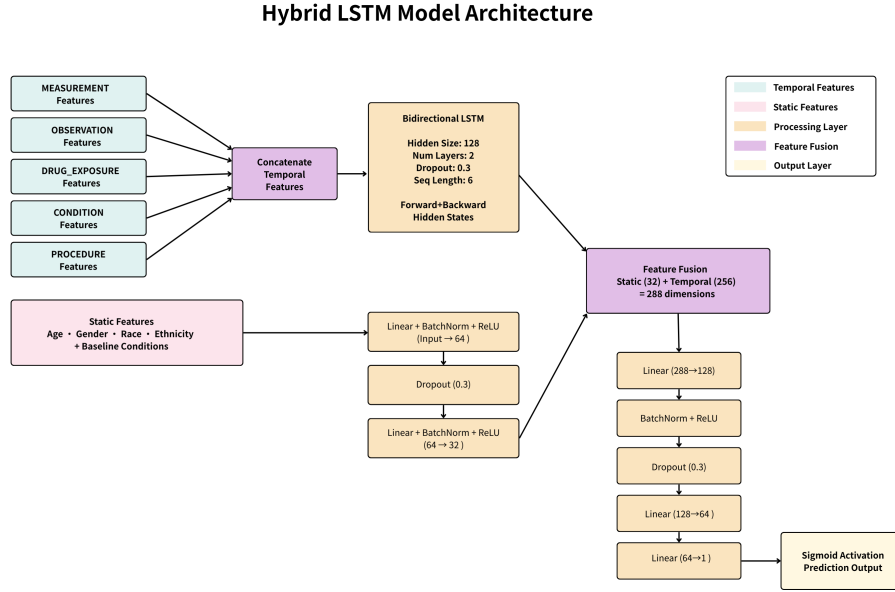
Hybrid LSTM Model Architecture

Temporal Features
Static Features
Processing Layer
Feature Fusion
Output Layer

MEASUREMENT Features

OBSERVATION Features

DRUG_EXPOSURE Features

CONDITION Features

PROCEDURE Features

Concatenate Temporal Features

Bidirectional LSTM

Hidden Size: 128
Num Layers: 2
Dropout: 0.3
Seq Length: 6

Forward+Backward Hidden States

Feature Fusion
Static (32) + Temporal (256)
= 288 dimensions

Static Features
Age • Gender • Race • Ethnicity
+ Baseline Conditions

Linear + BatchNorm + ReLU
(Input → 64 )

Dropout (0.3)

Linear + BatchNorm + ReLU
(64 → 32 )

Linear (288→128)

BatchNorm + ReLU

Dropout (0.3)

Linear (128→64 )

Linear (64→1 )

Sigmoid Activation
Prediction Output